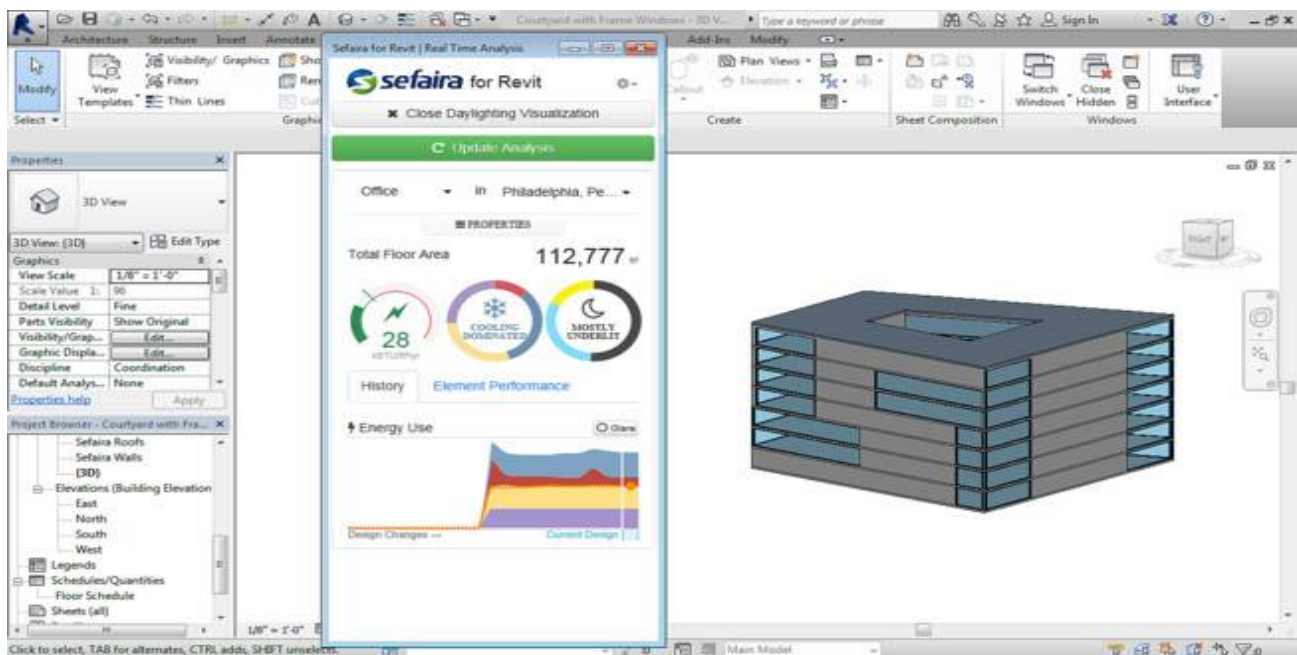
Courtyard with Frame Windows - 3D V... Type a keyword or phrase Sign In

Architecture Structure Insert Annotate Add-Ins Modify

Modify View Templates Visibility/ Graphics Filters Thin Lines Sho Ren Cut

Select Graphic

Plan Views Elevation Callout Create Sheet Composition Switch Windows Close Hidden User Interface Windows

Sefaira for Revit | Real Time Analysis

sefaira for Revit

✖ Close Daylighting Visualization

C Update Analysis

Office in Philadelphia, Pe...

☰ PROPERTIES

Total Floor Area 112,777 ft²

28 kBTU/ft²/yr

COOLING DOMINATED

MOSTLY UNDERLIT

History Element Performance

Energy Use Clear

Design Changes — Current Design

Properties

3D View

3D View: {3D} Edit Type

Graphics

| View Scale | 1/8" = 1'-0" |
|---|---|
| Scale Value 1: | 96 |
| Detail Level | Fine |
| Parts Visibility | Show Original |
| Visibility/Grap... | Edit... |
| Graphic Displa... | Edit... |
| Discipline | Coordination |
| Default Analys... | None |

Properties help Apply

Project Browser - Courtyard with Fra...

Sefaira Roofs
Sefaira Walls
{3D}
Elevations (Building Elevation
East
North
South
West
Legends
Schedules/Quantities
Floor Schedule
Sheets (all)

1/8" = 1'-0"

Click to select, TAB for alternates, CTRL adds, SHIFT unselects.

Main Model

RIGHT